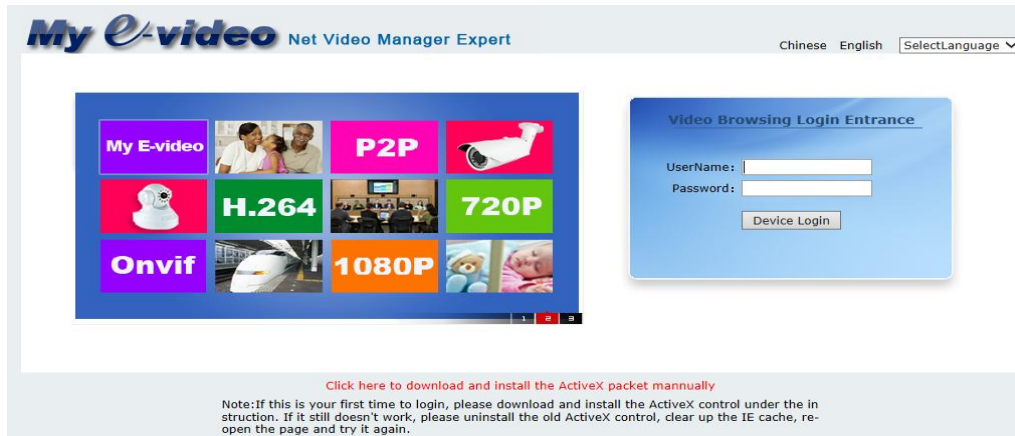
My e-video Net Video Manager Expert

Chinese English SelectLanguage

My E-video P2P H.264 720P Onvif 1080P

1 2 3

Video Browsing Login Entrance

UserName:
Password:

Device Login

Click here to download and install the ActiveX packet mannually

Note:If this is your first time to login, please download and install the ActiveX control under the instruction. If it still doesn't work, please uninstall the old ActiveX control, clear up the IE cache, reopen the page and try it again.